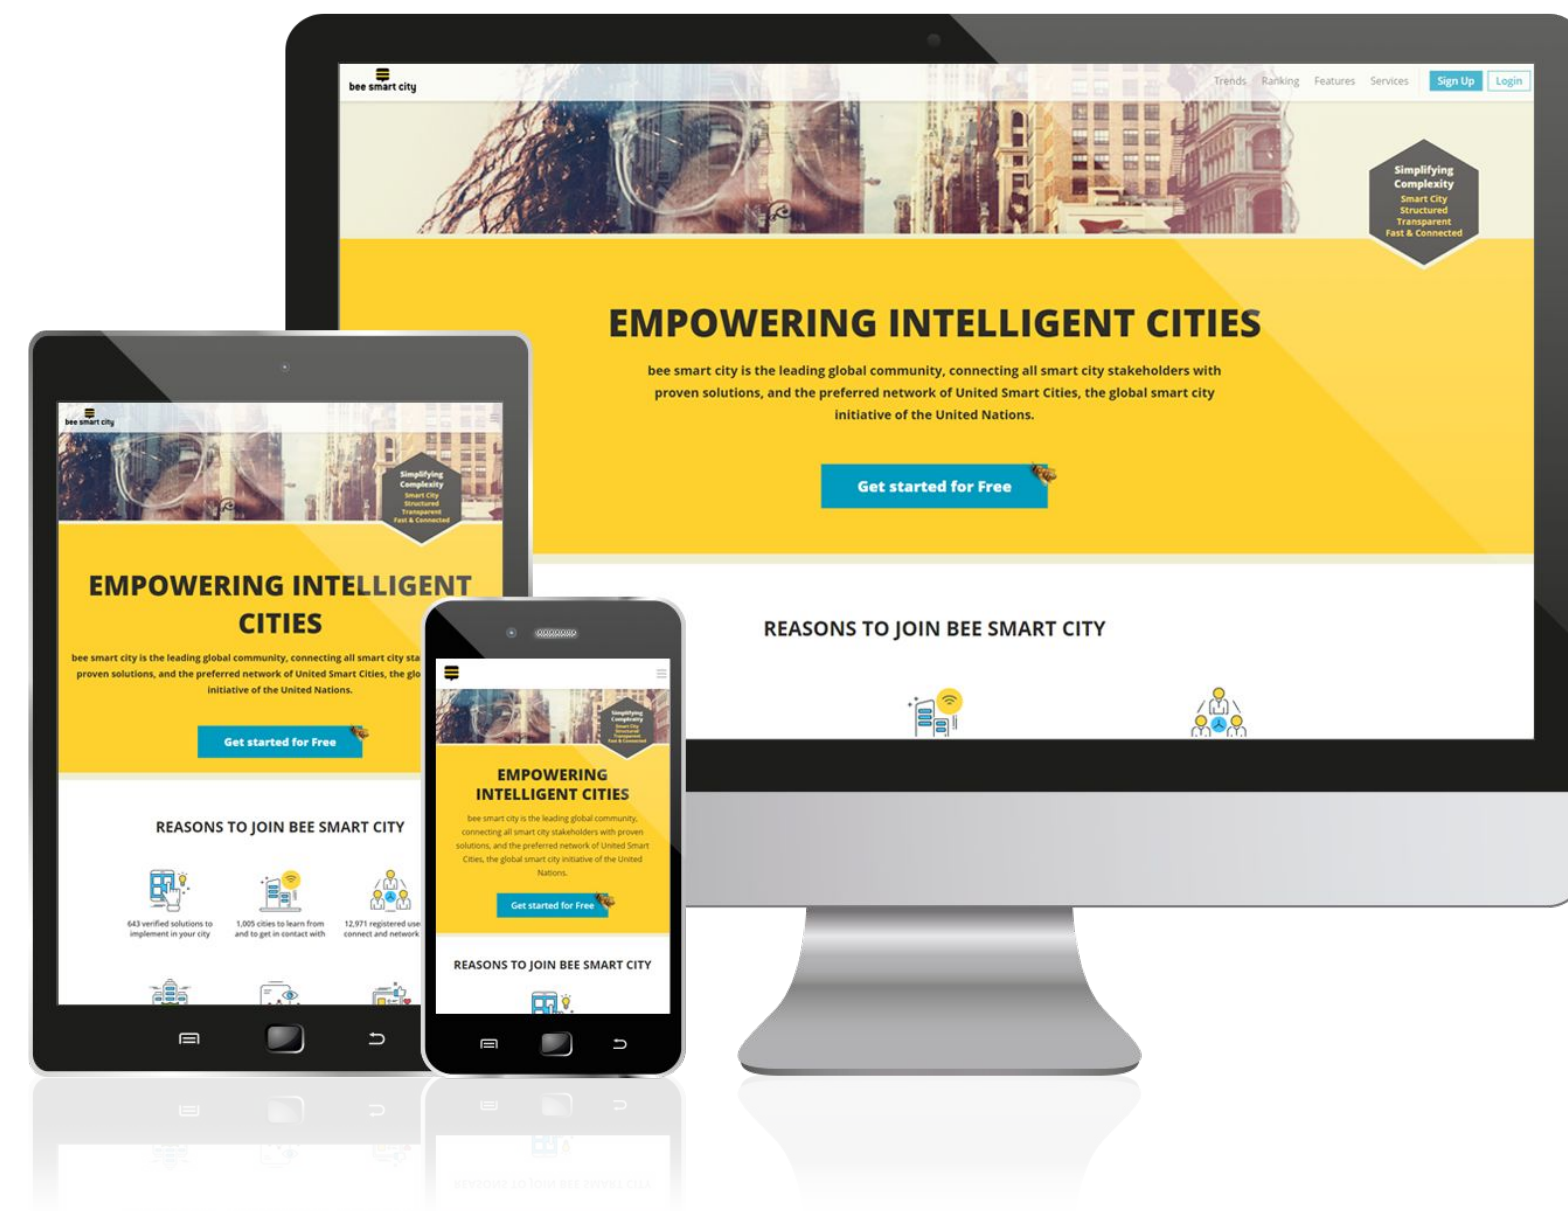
bee smart city

Trends Ranking Features Services Sign Up Login

Simplifying Complexity
Smart City
Structured
Transparent
Fast & Connected

EMPOWERING INTELLIGENT CITIES

bee smart city is the leading global community, connecting all smart city stakeholders with proven solutions, and the preferred network of United Smart Cities, the global smart city initiative of the United Nations.

Get started for Free

REASONS TO JOIN BEE SMART CITY

bee smart city

Simplifying Complexity
Smart City
Structured
Transparent
Fast & Connected

EMPOWERING INTELLIGENT CITIES

bee smart city is the leading global community, connecting all smart city sta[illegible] proven solutions, and the preferred network of United Smart Cities, the glo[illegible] initiative of the United Nations.

Get started for Free

REASONS TO JOIN BEE SMART CITY

643 verified solutions to implement in your city

1,005 cities to learn from and to get in contact with

12,971 registered use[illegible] connect and network

Simplifying Complexity
Smart City
Structured
Transparent
Fast & Connected

EMPOWERING INTELLIGENT CITIES

bee smart city is the leading global community, connecting all smart city stakeholders with proven solutions, and the preferred network of United Smart Cities, the global smart city initiative of the United Nations.

Get started for Free

REASONS TO JOIN BEE SMART CITY